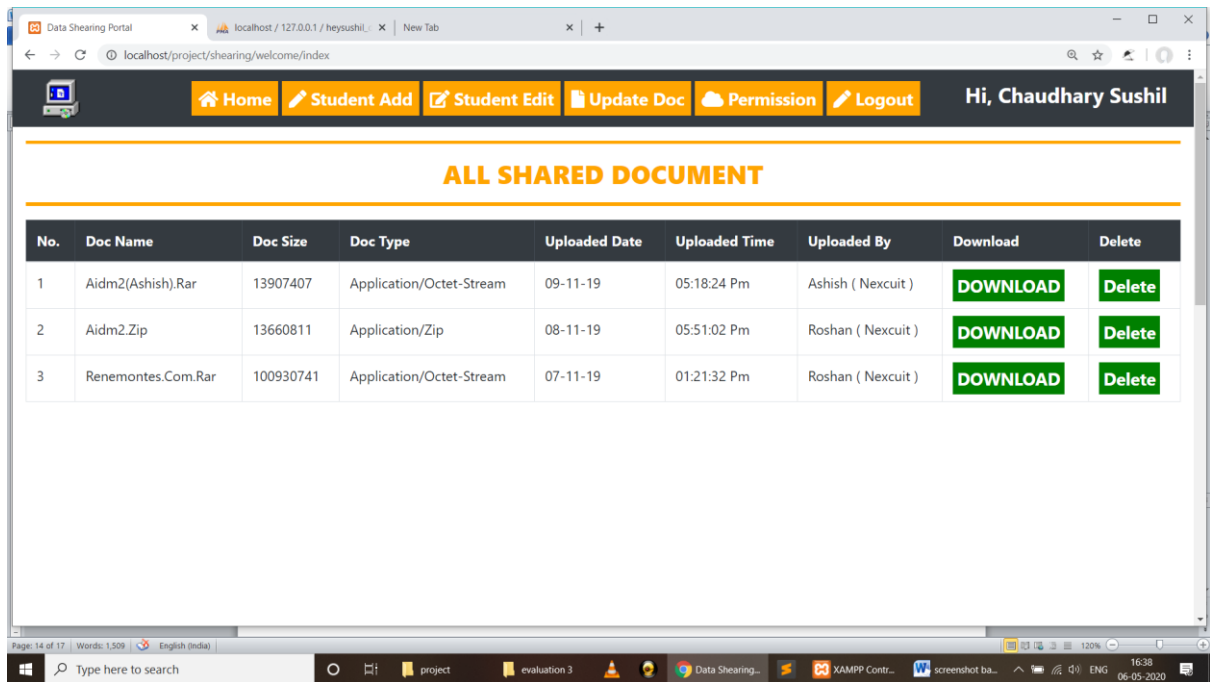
Data Shearing Portal × localhost / 127.0.0.1 / heysushil_ × New Tab × +

localhost/project/shearing/welcome/index

Home Student Add Student Edit Update Doc Permission Logout Hi, Chaudhary Sushil

ALL SHARED DOCUMENT

| No. | Doc Name | Doc Size | Doc Type | Uploaded Date | Uploaded Time | Uploaded By | Download | Delete |
|---|---|---|---|---|---|---|---|---|
| 1 | Aidm2(Ashish).Rar | 13907407 | Application/Octet-Stream | 09-11-19 | 05:18:24 Pm | Ashish ( Nexcuit ) | DOWNLOAD | Delete |
| 2 | Aidm2.Zip | 13660811 | Application/Zip | 08-11-19 | 05:51:02 Pm | Roshan ( Nexcuit ) | DOWNLOAD | Delete |
| 3 | Renemontes.Com.Rar | 100930741 | Application/Octet-Stream | 07-11-19 | 01:21:32 Pm | Roshan ( Nexcuit ) | DOWNLOAD | Delete |

Page: 14 of 17 | Words: 1,509 | English (India) 120%

Type here to search project evaluation 3 Data Shearing... XAMPP Contr... screenshot ba... ENG 16:38 06-05-2020